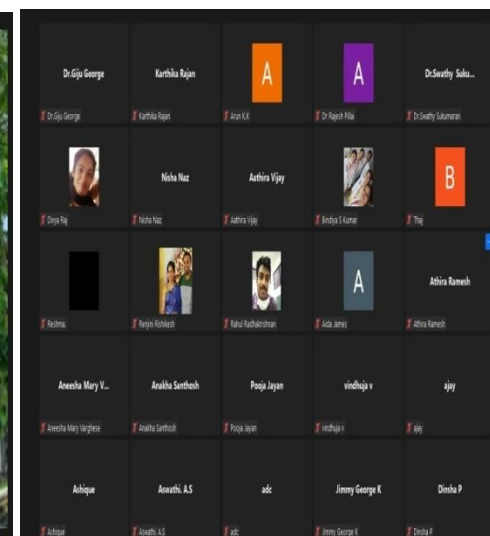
| | | | | |
|---|---|---|---|---|
| Dr.Giju George / Dr.Giju George | Karthika Rajan / Karthika Rajan | A / Arun K.K | A / Dr Rajesh Pillai | Dr.Swathy Suku... / Dr Swathy Sukumaran |
| Divya Raj | Nisha Naz / Nisha Naz | Aathira Vijay / Aathira Vijay | Bindiya S Kumar | B / Thaj |
| Reshma | Renjini Rishikesh | Rahul Radhakrishnan | A / Aida James | Athira Ramesh / Athira Ramesh |
| Aneesha Mary V... / Aneesha Mary Varghese | Anakha Santhosh / Anakha Santhosh | Pooja Jayan / Pooja Jayan | vindhuja v / vindhuja v | ajay / ajay |
| Ashique / Ashique | Aswathi. A.S / Aswathi. A.S | adc / adc | Jimmy George K / Jimmy George K | Dinsha P / Dinsha P |